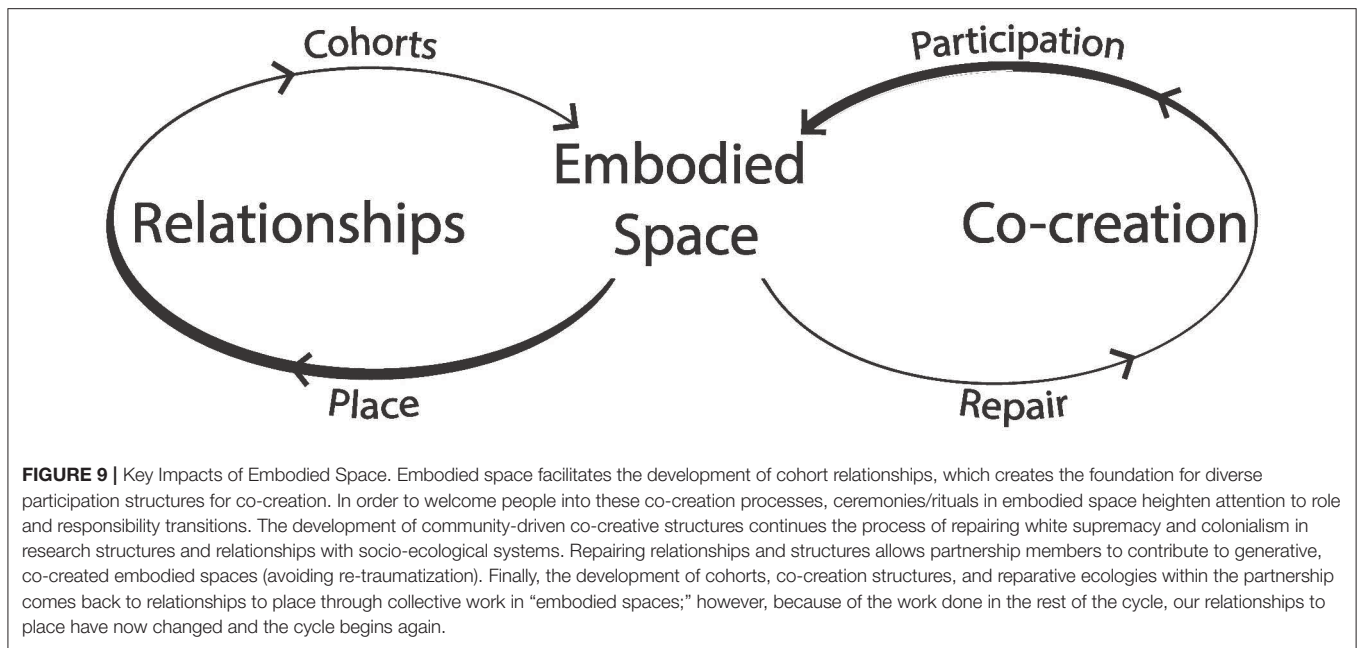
Cohorts

Participation

Embodied Space

Relationships

Co-creation

Place

Repair

**FIGURE 9 |** Key Impacts of Embodied Space. Embodied space facilitates the development of cohort relationships, which creates the foundation for diverse participation structures for co-creation. In order to welcome people into these co-creation processes, ceremonies/rituals in embodied space heighten attention to role and responsibility transitions. The development of community-driven co-creative structures continues the process of repairing white supremacy and colonialism in research structures and relationships with socio-ecological systems. Repairing relationships and structures allows partnership members to contribute to generative, co-created embodied spaces (avoiding re-traumatization). Finally, the development of cohorts, co-creation structures, and reparative ecologies within the partnership comes back to relationships to place through collective work in "embodied spaces;" however, because of the work done in the rest of the cycle, our relationships to place have now changed and the cycle begins again.